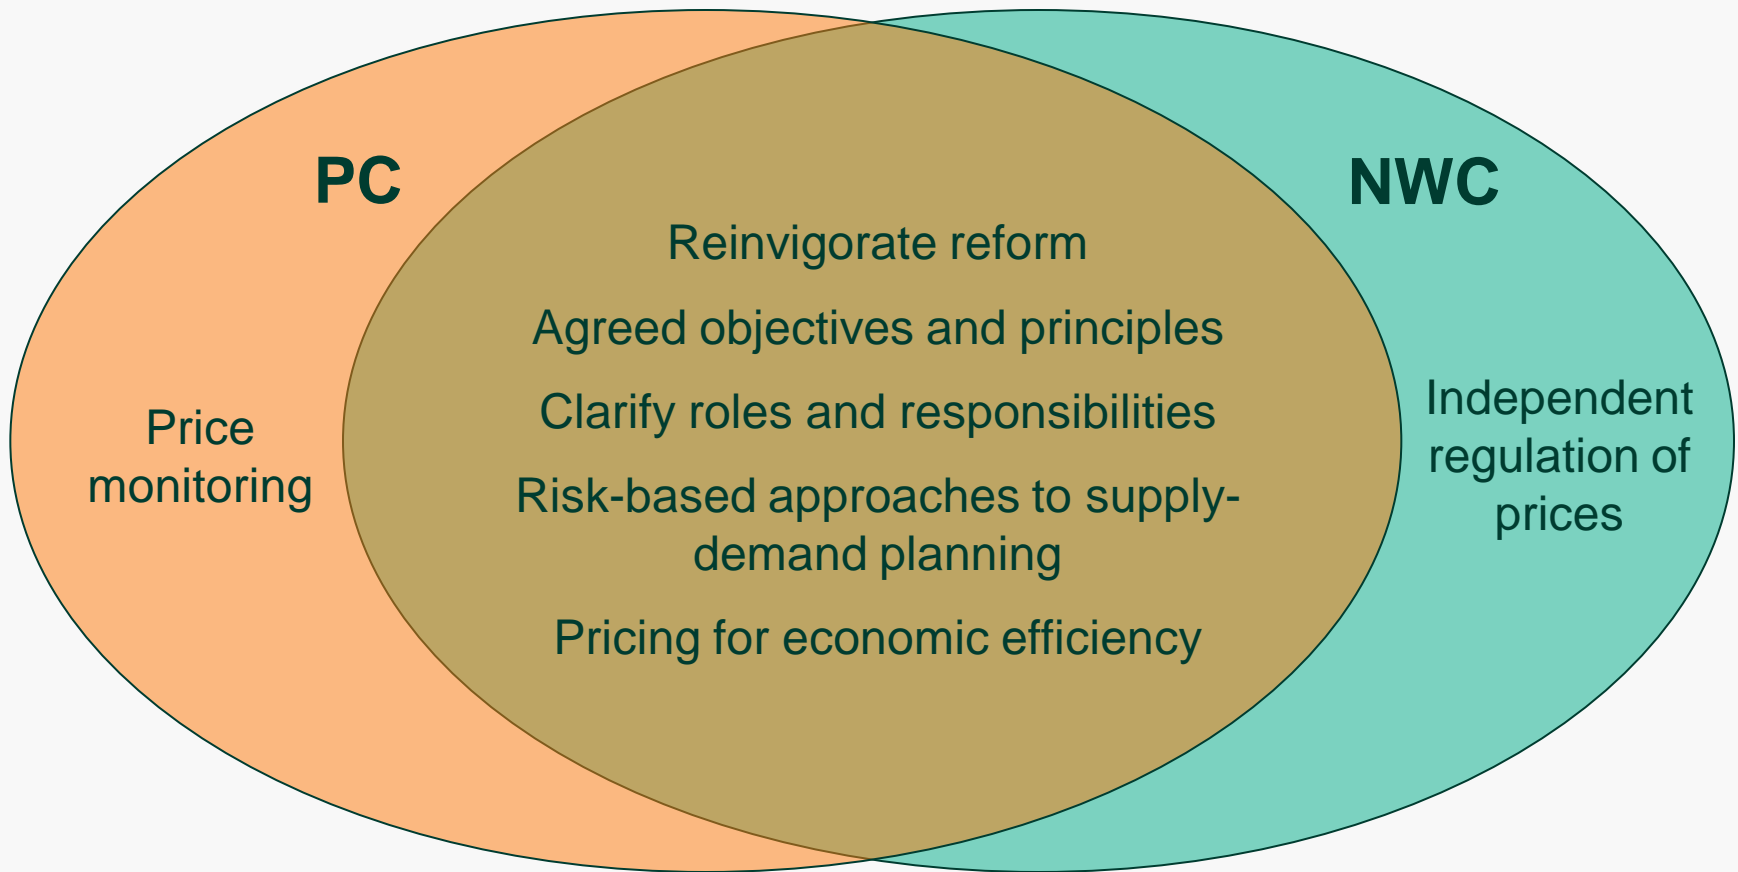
PC

NWC

Price monitoring

Reinvigorate reform

Agreed objectives and principles

Clarify roles and responsibilities

Risk-based approaches to supply-demand planning

Pricing for economic efficiency

Independent regulation of prices